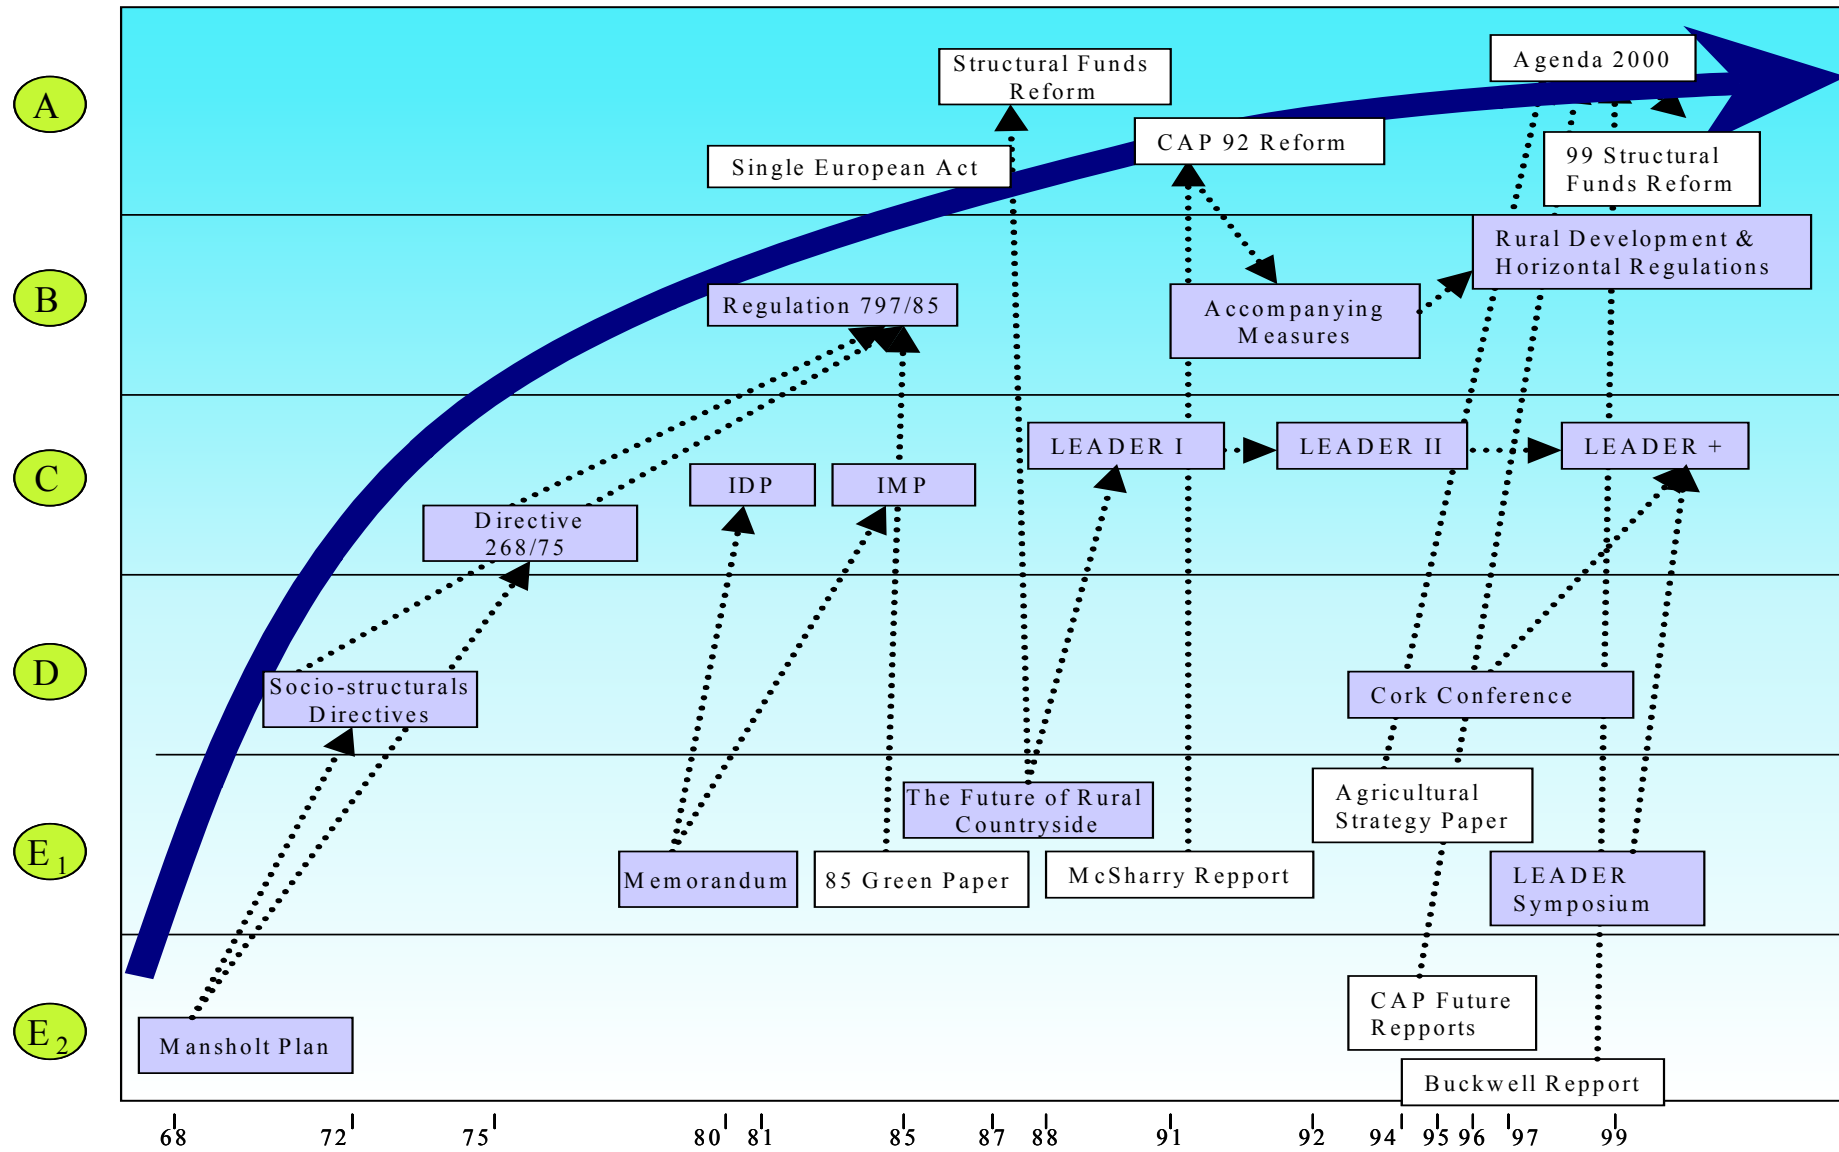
A

B

C

D

$E_1$

$E_2$

Structural Funds Reform

Agenda 2000

CAP 92 Reform

99 Structural Funds Reform

Single European Act

Rural Development & Horizontal Regulations

Regulation 797/85

Accompanying Measures

LEADER I

LEADER II

LEADER +

IDP

IMP

Directive 268/75

Socio-structurals Directives

Cork Conference

The Future of Rural Countryside

Agricultural Strategy Paper

Memorandum

85 Green Paper

McSharry Repport

LEADER Symposium

CAP Future Repports

Mansholt Plan

Buckwell Repport

68 72 75 80 81 85 87 88 91 92 94 95 96 97 99